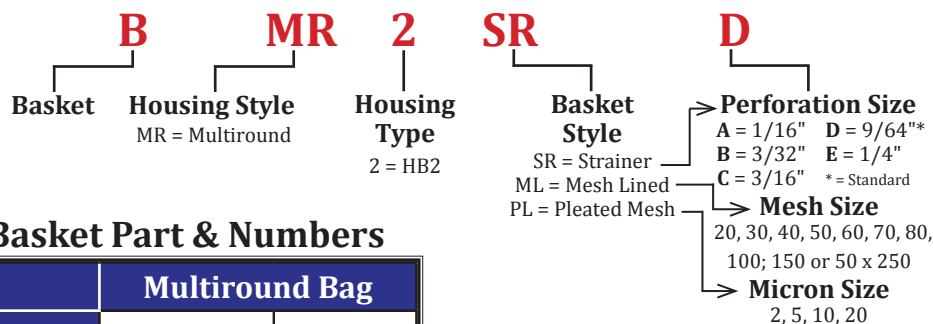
B MR 2 SR D

Basket

Housing Style
MR = Multiround

Housing Type
2 = HB2

Basket Style
SR = Strainer
ML = Mesh Lined
PL = Pleated Mesh

Perforation Size
A = 1/16" D = 9/64"*
B = 3/32" E = 1/4"
C = 3/16" * = Standard

Mesh Size
20, 30, 40, 50, 60, 70, 80, 100; 150 or 50 x 250

Micron Size
2, 5, 10, 20

Basket Part & Numbers

| | Multiround Bag |
|---|---|